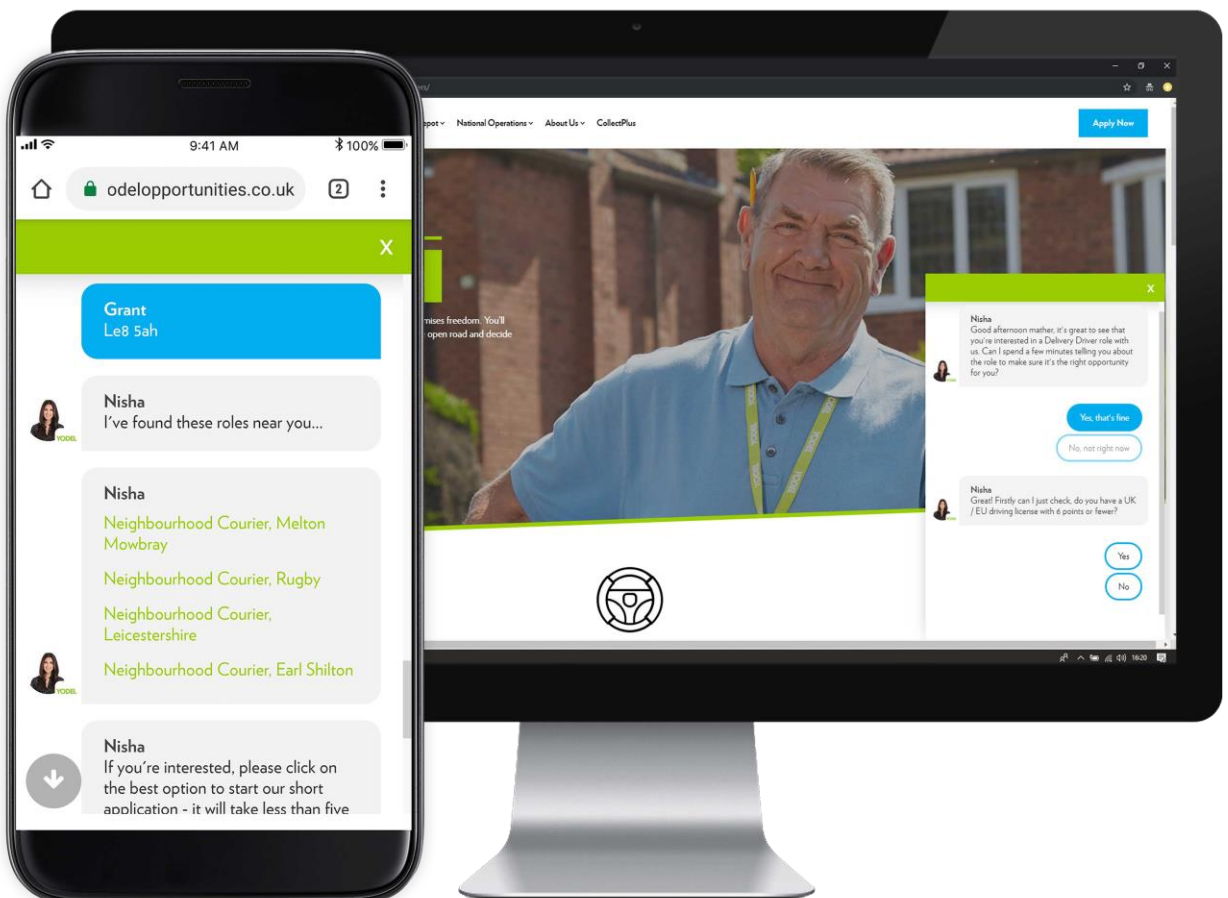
9:41 AM 100%

odelopportunities.co.uk 2

X

Grant
Le8 5ah

Nisha
I've found these roles near you...

Nisha
Neighbourhood Courier, Melton Mowbray

Neighbourhood Courier, Rugby

Neighbourhood Courier, Leicestershire

Neighbourhood Courier, Earl Shilton

Nisha
If you're interested, please click on the best option to start our short application - it will take less than five

YODEL

YODEL

pot National Operations About Us CollectPlus

Apply Now

mises freedom. You'll open road and decide

X

Nisha
Good afternoon mather, it's great to see that you're interested in a Delivery Driver role with us. Can I spend a few minutes telling you about the role to make sure it's the right opportunity for you?

Yes, that's fine

No, not right now

Nisha
Great! Firstly can I just check, do you have a UK / EU driving license with 6 points or fewer?

Yes

No

16:20